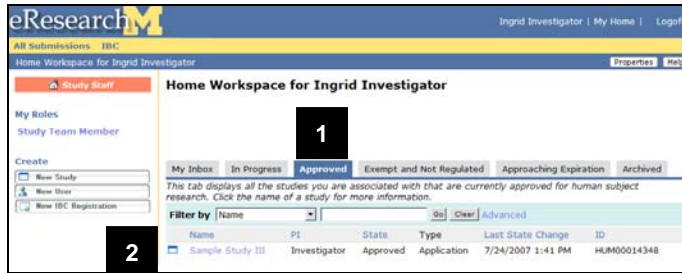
eResearch

Ingrid Investigator | My Home | Logof

All Submissions IBC

Home Workspace for Ingrid Investigator

Properties Help

Study Staff

My Roles

Study Team Member

Create

New Study

New User

New IBC Registration

Home Workspace for Ingrid Investigator

1

My Inbox | In Progress | Approved | Exempt and Not Regulated | Approaching Expiration | Archived

This tab displays all the studies you are associated with that are currently approved for human subject research. Click the name of a study for more information.

Filter by Name Go Clear Advanced

| Name | PI | State | Type | Last State Change | ID |
|---|---|---|---|---|---|
| Sample Study III | Investigator | Approved | Application | 7/24/2007 1:41 PM | HUM00014348 |

2